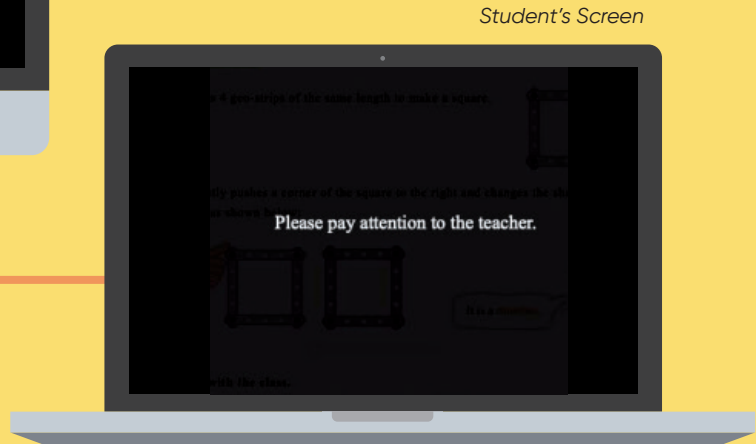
Student's Screen

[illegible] 4 geo-strips of the same length to make a square.

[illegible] pushes a corner of the square to the right and changes the sh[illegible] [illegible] shown below.

It is a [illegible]

Please pay attention to the teacher.

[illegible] with the class.